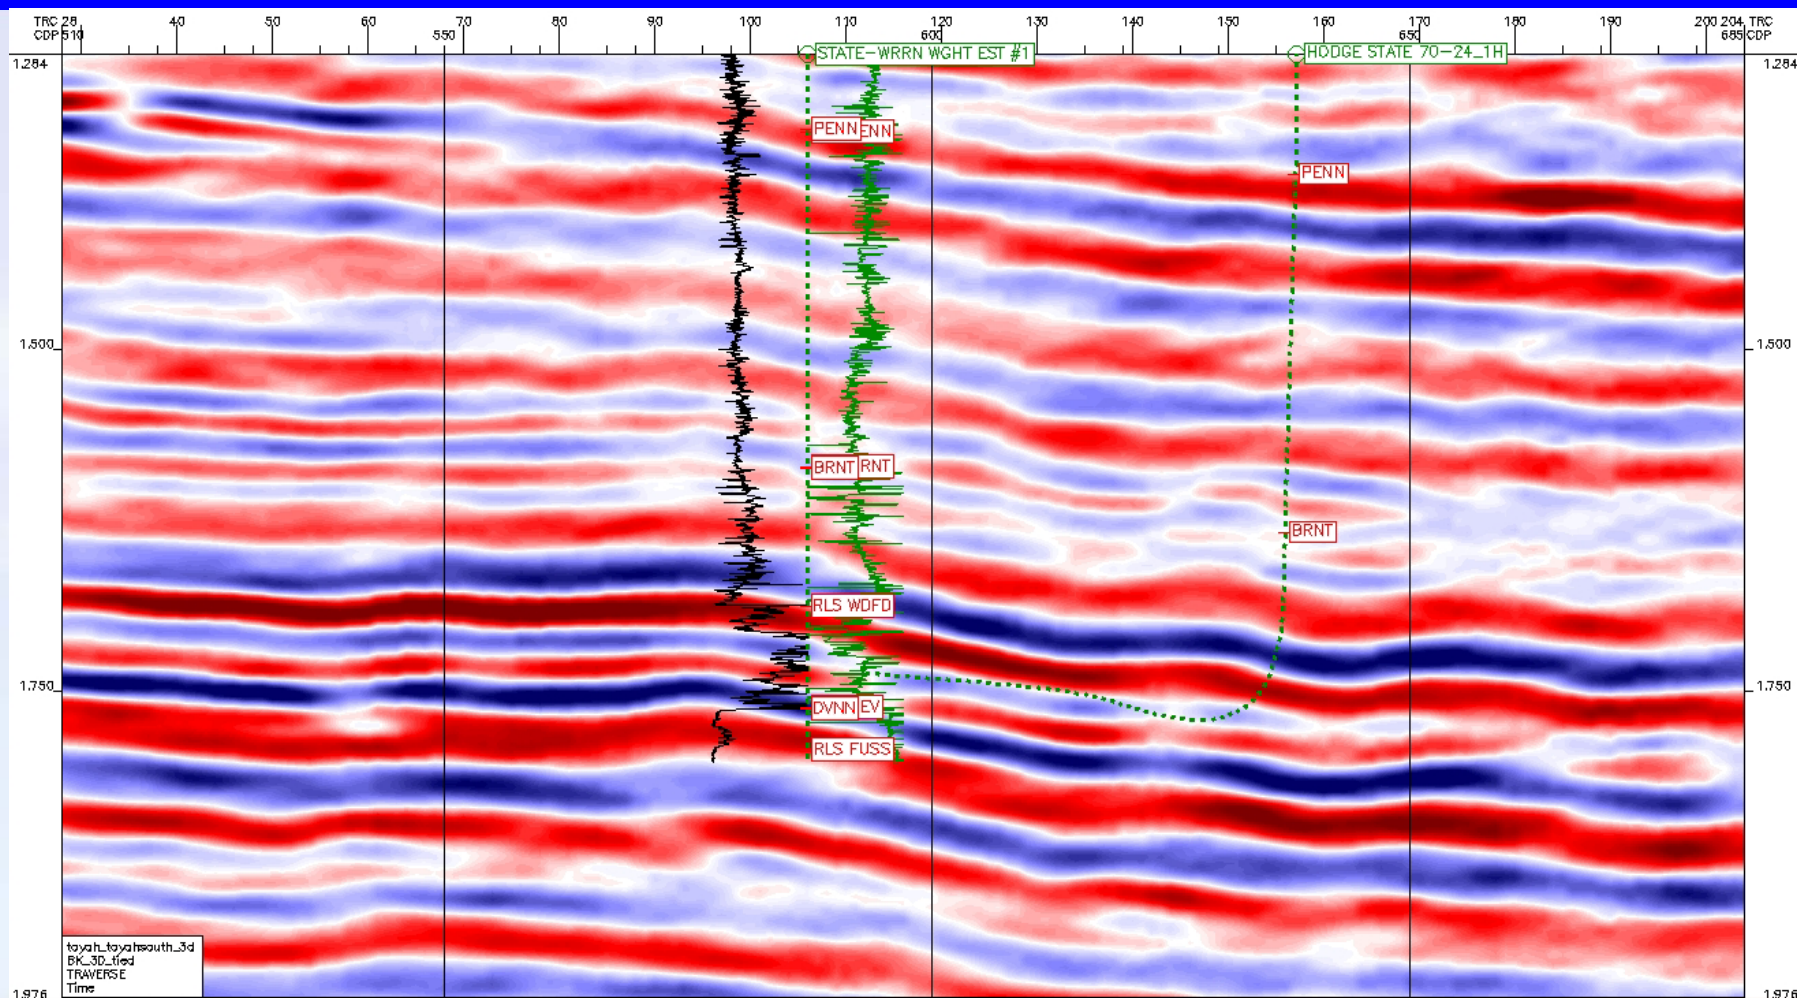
TRC 28 CDP 510
40
50
60
70 550
80
90
100
110
120 600
130
140
150
160
170 650
180
190
200 204 TRC 685 CDP

1.284
1.500
1.750
1.976
1.284
1.500
1.750
1.976

STATE-WRRN WGHT EST #1
HODGE STATE 70-24_1H
PENN ENN
PENN
BRNT RNT
BRNT
RLS WDFD
DVNN EV
RLS FUSS

toyah_toyahsouth_3d
BK_3D_tied
TRAVERSE
Time